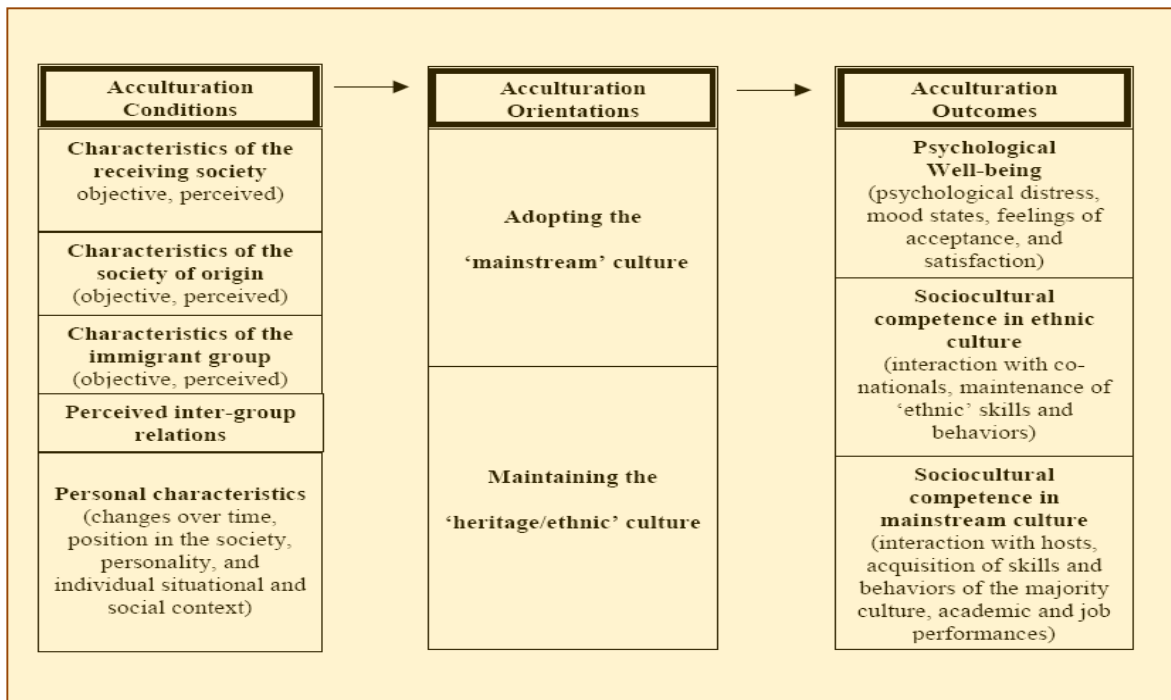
Acculturation Conditions

Characteristics of the receiving society objective, perceived)

Characteristics of the society of origin (objective, perceived)

Characteristics of the immigrant group (objective, perceived)

Perceived inter-group relations

Personal characteristics (changes over time, position in the society, personality, and individual situational and social context)

Acculturation Orientations

Adopting the 'mainstream' culture

Maintaining the 'heritage/ethnic' culture

Acculturation Outcomes

Psychological Well-being (psychological distress, mood states, feelings of acceptance, and satisfaction)

Sociocultural competence in ethnic culture (interaction with co-nationals, maintenance of 'ethnic' skills and behaviors)

Sociocultural competence in mainstream culture (interaction with hosts, acquisition of skills and behaviors of the majority culture, academic and job performances)